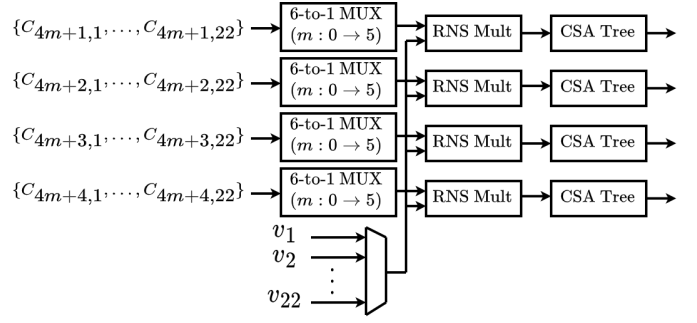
$\{C_{4m+1,1}, \ldots, C_{4m+1,22}\}$
6-to-1 MUX ($m : 0 \rightarrow 5$)
RNS Mult
CSA Tree

$\{C_{4m+2,1}, \ldots, C_{4m+2,22}\}$
6-to-1 MUX ($m : 0 \rightarrow 5$)
RNS Mult
CSA Tree

$\{C_{4m+3,1}, \ldots, C_{4m+3,22}\}$
6-to-1 MUX ($m : 0 \rightarrow 5$)
RNS Mult
CSA Tree

$\{C_{4m+4,1}, \ldots, C_{4m+4,22}\}$
6-to-1 MUX ($m : 0 \rightarrow 5$)
RNS Mult
CSA Tree

$v_1$
$v_2$
$\vdots$
$v_{22}$